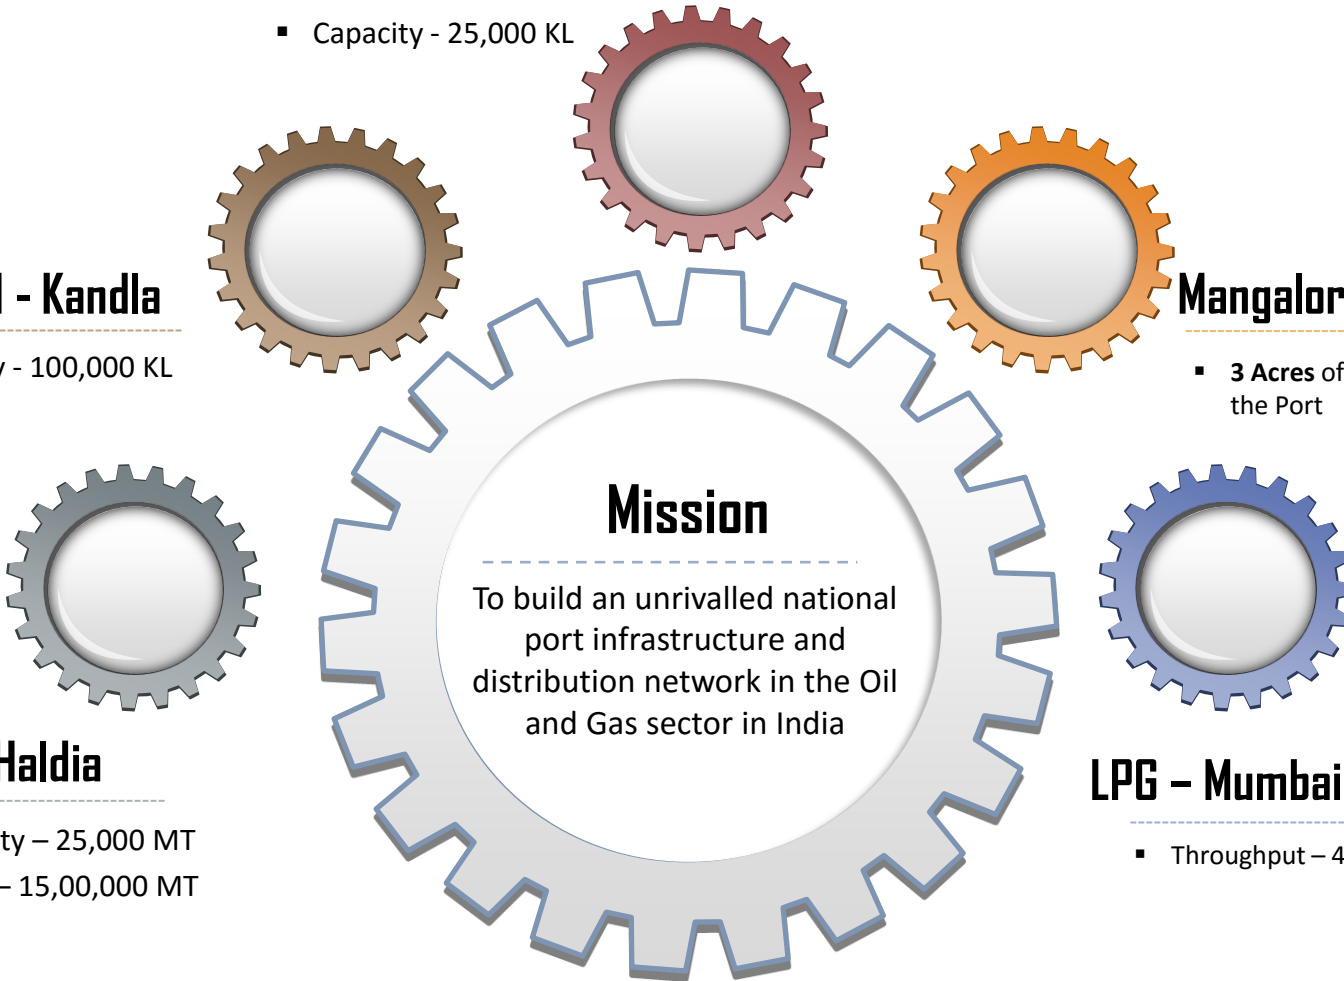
▪ Capacity - 25,000 KL

l - Kandla

y - 100,000 KL

Mangalor

▪ **3 Acres** of the Port

Mission

To build an unrivalled national port infrastructure and distribution network in the Oil and Gas sector in India

Haldia

ty – 25,000 MT

– 15,00,000 MT

LPG – Mumbai

▪ Throughput – 4